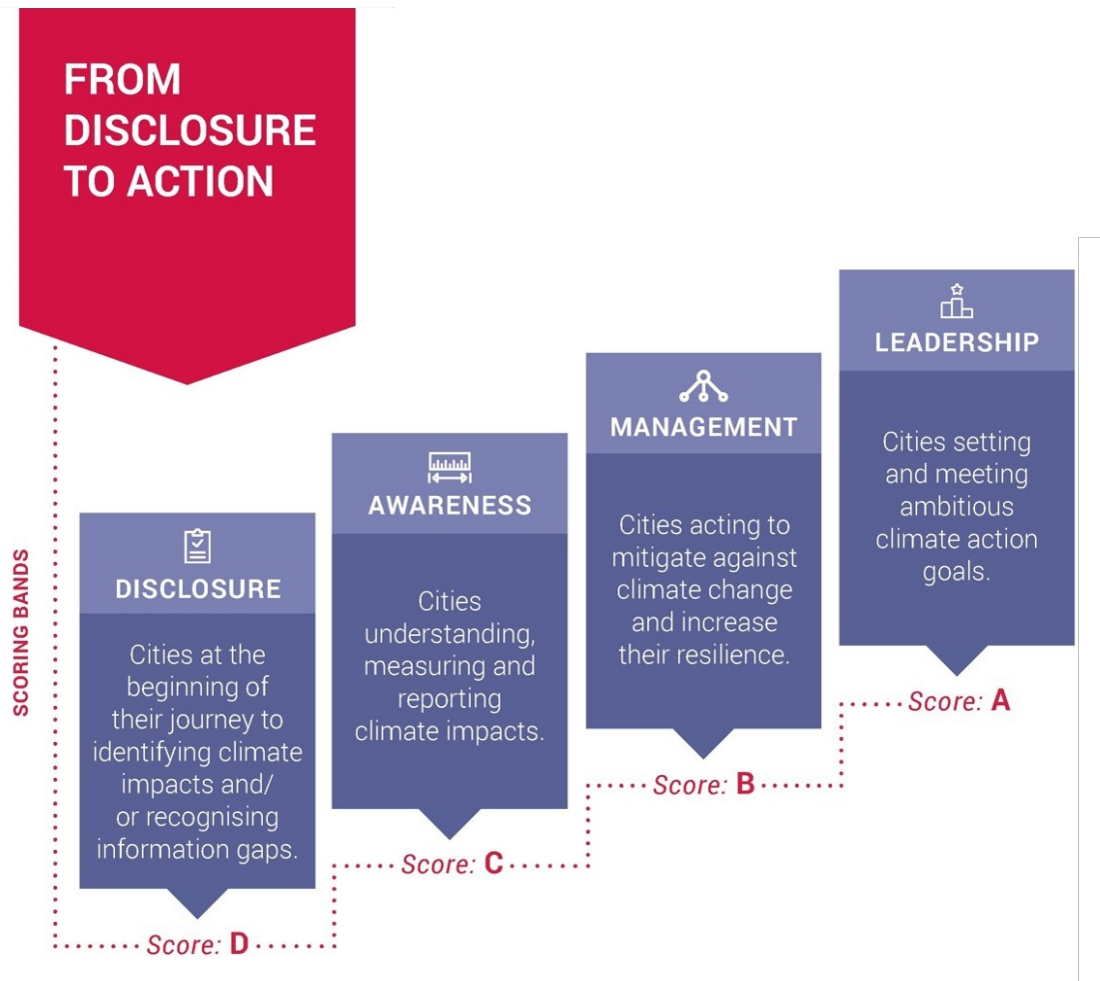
FROM DISCLOSURE TO ACTION

SCORING BANDS

DISCLOSURE

Cities at the beginning of their journey to identifying climate impacts and/ or recognising information gaps.

Score: D

AWARENESS

Cities understanding, measuring and reporting climate impacts.

Score: C

MANAGEMENT

Cities acting to mitigate against climate change and increase their resilience.

Score: B

LEADERSHIP

Cities setting and meeting ambitious climate action goals.

Score: A